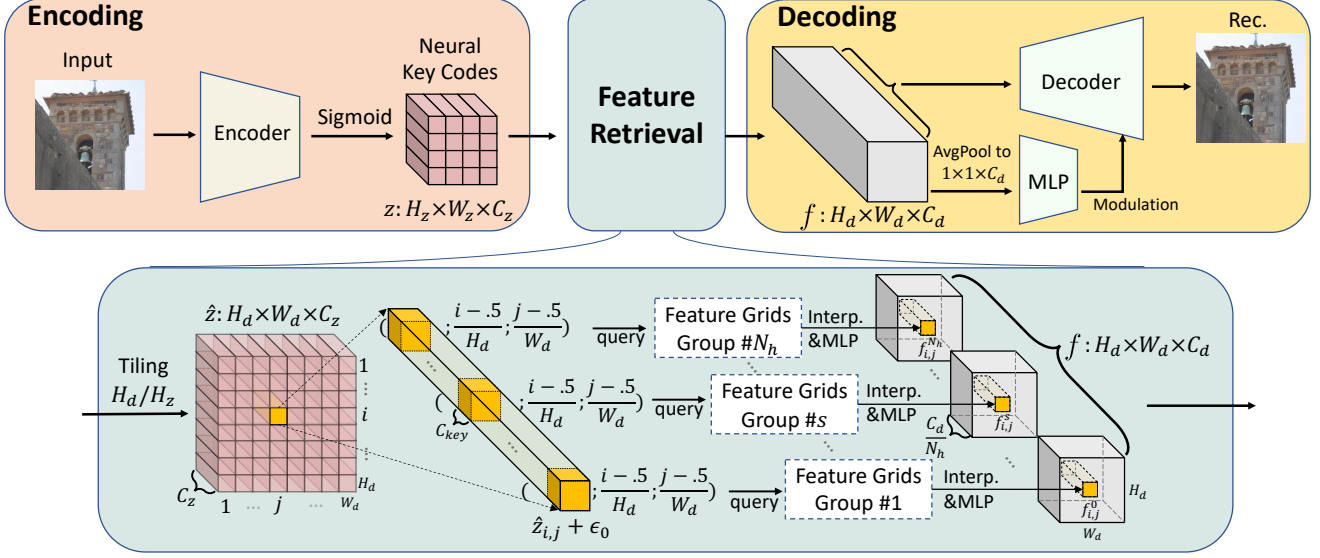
Encoding

Input

Encoder

Sigmoid

Neural Key Codes

$z: H_z \times W_z \times C_z$

Feature Retrieval

Decoding

Decoder

Rec.

AvgPool to $1 \times 1 \times C_d$

MLP

Modulation

$f: H_d \times W_d \times C_d$

Tiling $H_d/H_z$

$\hat{z}: H_d \times W_d \times C_z$

1

⋮

$i$

⋮

$H_d$

$C_z$

1 ⋯ $j$ ⋯ $W_d$

$C_{key}$

$\hat{z}_{i,j} + \epsilon_0$

$(\ ;\frac{i-.5}{H_d};\frac{j-.5}{W_d})$

$(\ ;\frac{i-.5}{H_d};\frac{j-.5}{W_d})$

$(\ ;\frac{i-.5}{H_d};\frac{j-.5}{W_d})$

query

query

query

Feature Grids Group #$N_h$

Feature Grids Group #$s$

Feature Grids Group #1

Interp. &MLP

Interp. &MLP

Interp. &MLP

$f_{i,j}^{N_h}$

$f_{i,j}^{s}$

$f_{i,j}^{0}$

$\frac{C_d}{N_h}$

$H_d$

$W_d$

$f: H_d \times W_d \times C_d$